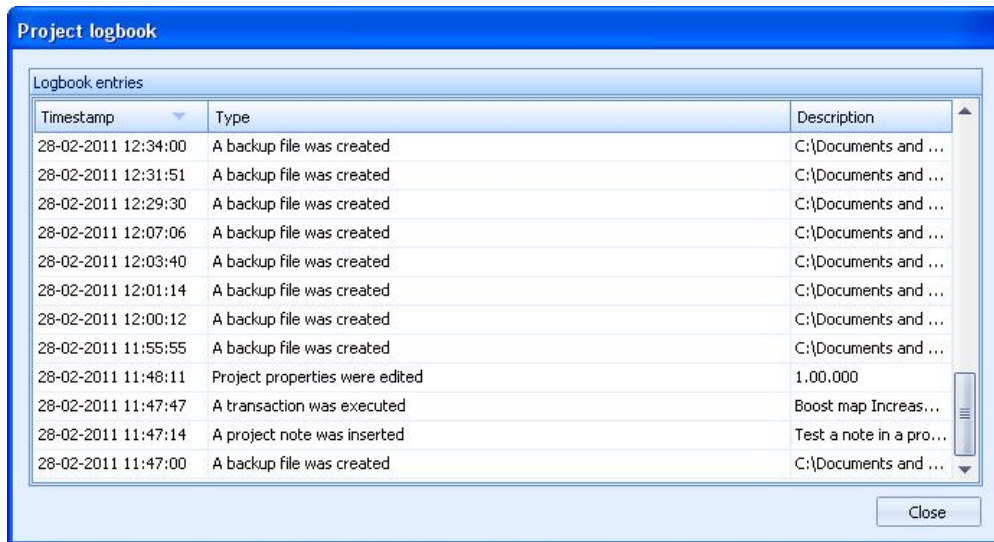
Project logbook

Logbook entries

| Timestamp | Type | Description |
|---|---|---|
| 28-02-2011 12:34:00 | A backup file was created | C:\Documents and ... |
| 28-02-2011 12:31:51 | A backup file was created | C:\Documents and ... |
| 28-02-2011 12:29:30 | A backup file was created | C:\Documents and ... |
| 28-02-2011 12:07:06 | A backup file was created | C:\Documents and ... |
| 28-02-2011 12:03:40 | A backup file was created | C:\Documents and ... |
| 28-02-2011 12:01:14 | A backup file was created | C:\Documents and ... |
| 28-02-2011 12:00:12 | A backup file was created | C:\Documents and ... |
| 28-02-2011 11:55:55 | A backup file was created | C:\Documents and ... |
| 28-02-2011 11:48:11 | Project properties were edited | 1.00.000 |
| 28-02-2011 11:47:47 | A transaction was executed | Boost map Increas... |
| 28-02-2011 11:47:14 | A project note was inserted | Test a note in a pro... |
| 28-02-2011 11:47:00 | A backup file was created | C:\Documents and ... |

Close